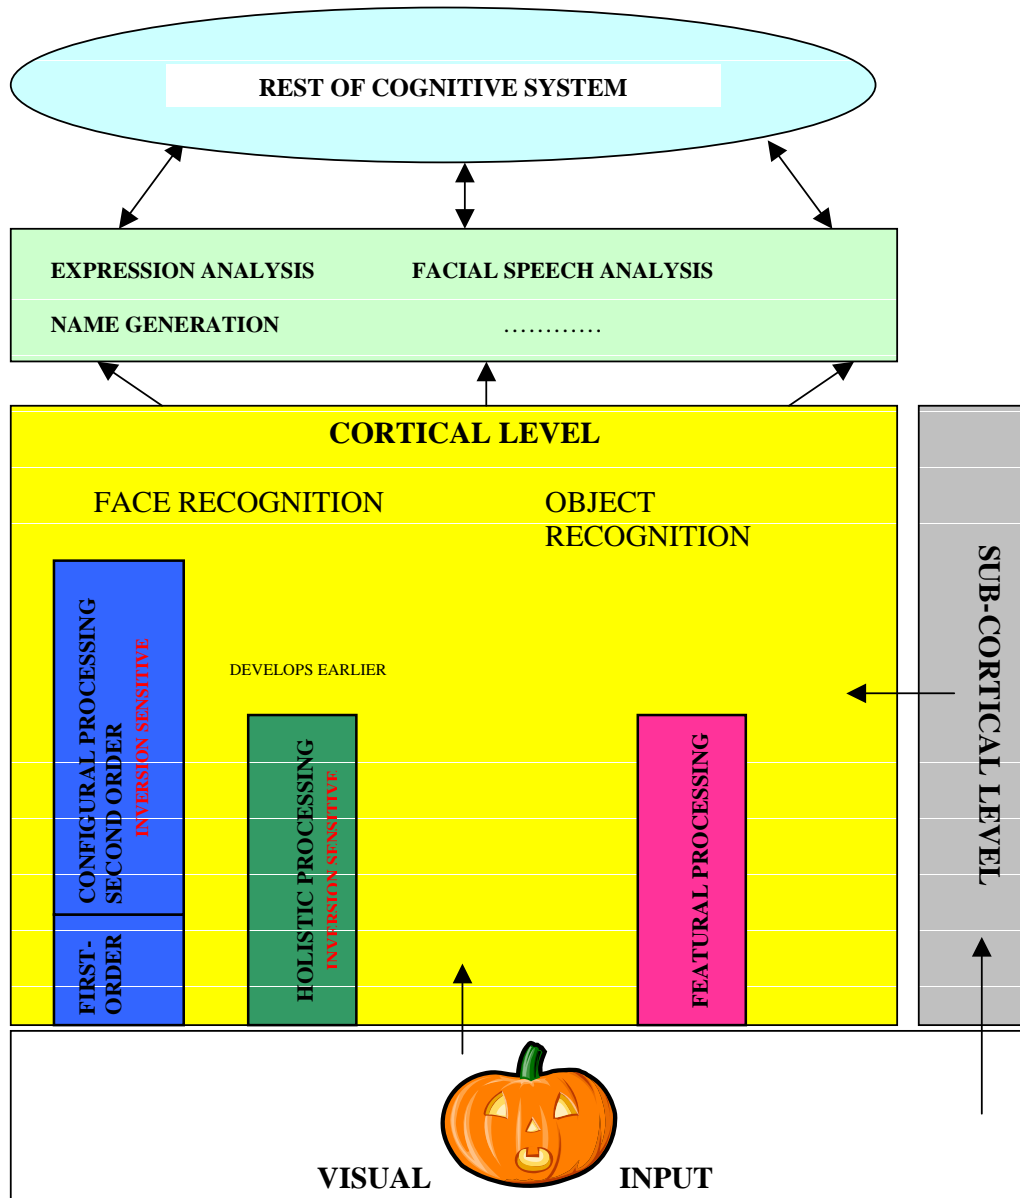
REST OF COGNITIVE SYSTEM

EXPRESSION ANALYSIS FACIAL SPEECH ANALYSIS

NAME GENERATION …………

CORTICAL LEVEL

FACE RECOGNITION

OBJECT RECOGNITION

CONFIGURAL PROCESSING SECOND ORDER

INVERSION SENSITIVE

FIRST-ORDER

DEVELOPS EARLIER

HOLISTIC PROCESSING

INVERSION SENSITIVE

FEATURAL PROCESSING

SUB-CORTICAL LEVEL

VISUAL INPUT